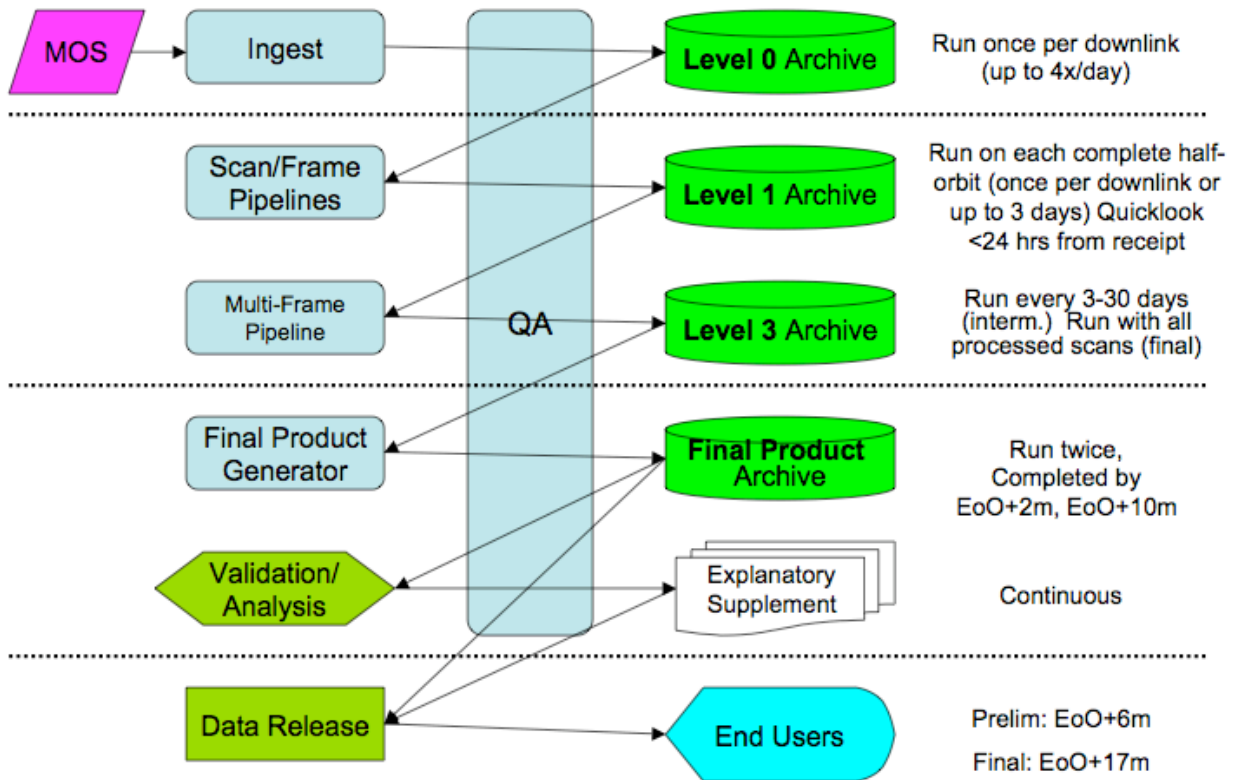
MOS

Ingest

Level 0 Archive

Run once per downlink (up to 4x/day)

Scan/Frame Pipelines

Level 1 Archive

Run on each complete half-orbit (once per downlink or up to 3 days) Quicklook <24 hrs from receipt

Multi-Frame Pipeline

QA

Level 3 Archive

Run every 3-30 days (interm.) Run with all processed scans (final)

Final Product Generator

Final Product Archive

Run twice, Completed by EoO+2m, EoO+10m

Validation/ Analysis

Explanatory Supplement

Continuous

Data Release

End Users

Prelim: EoO+6m

Final: EoO+17m